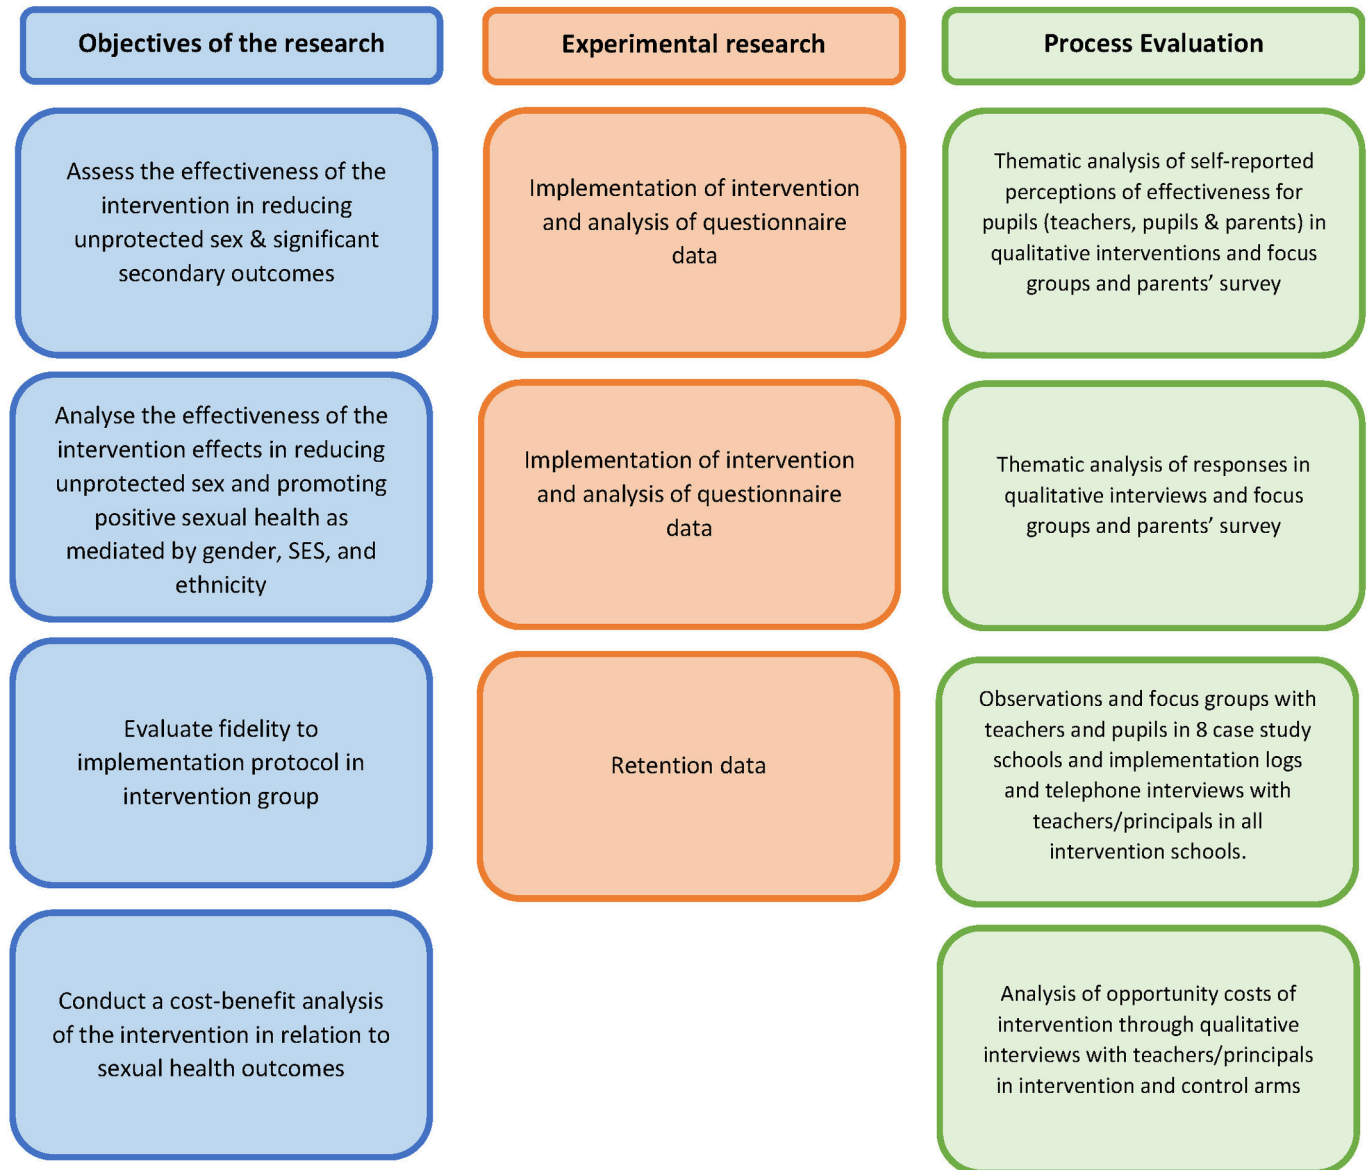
Objectives of the research

Assess the effectiveness of the intervention in reducing unprotected sex & significant secondary outcomes

Analyse the effectiveness of the intervention effects in reducing unprotected sex and promoting positive sexual health as mediated by gender, SES, and ethnicity

Evaluate fidelity to implementation protocol in intervention group

Conduct a cost-benefit analysis of the intervention in relation to sexual health outcomes

Experimental research

Implementation of intervention and analysis of questionnaire data

Implementation of intervention and analysis of questionnaire data

Retention data

Process Evaluation

Thematic analysis of self-reported perceptions of effectiveness for pupils (teachers, pupils & parents) in qualitative interventions and focus groups and parents' survey

Thematic analysis of responses in qualitative interviews and focus groups and parents' survey

Observations and focus groups with teachers and pupils in 8 case study schools and implementation logs and telephone interviews with teachers/principals in all intervention schools.

Analysis of opportunity costs of intervention through qualitative interviews with teachers/principals in intervention and control arms